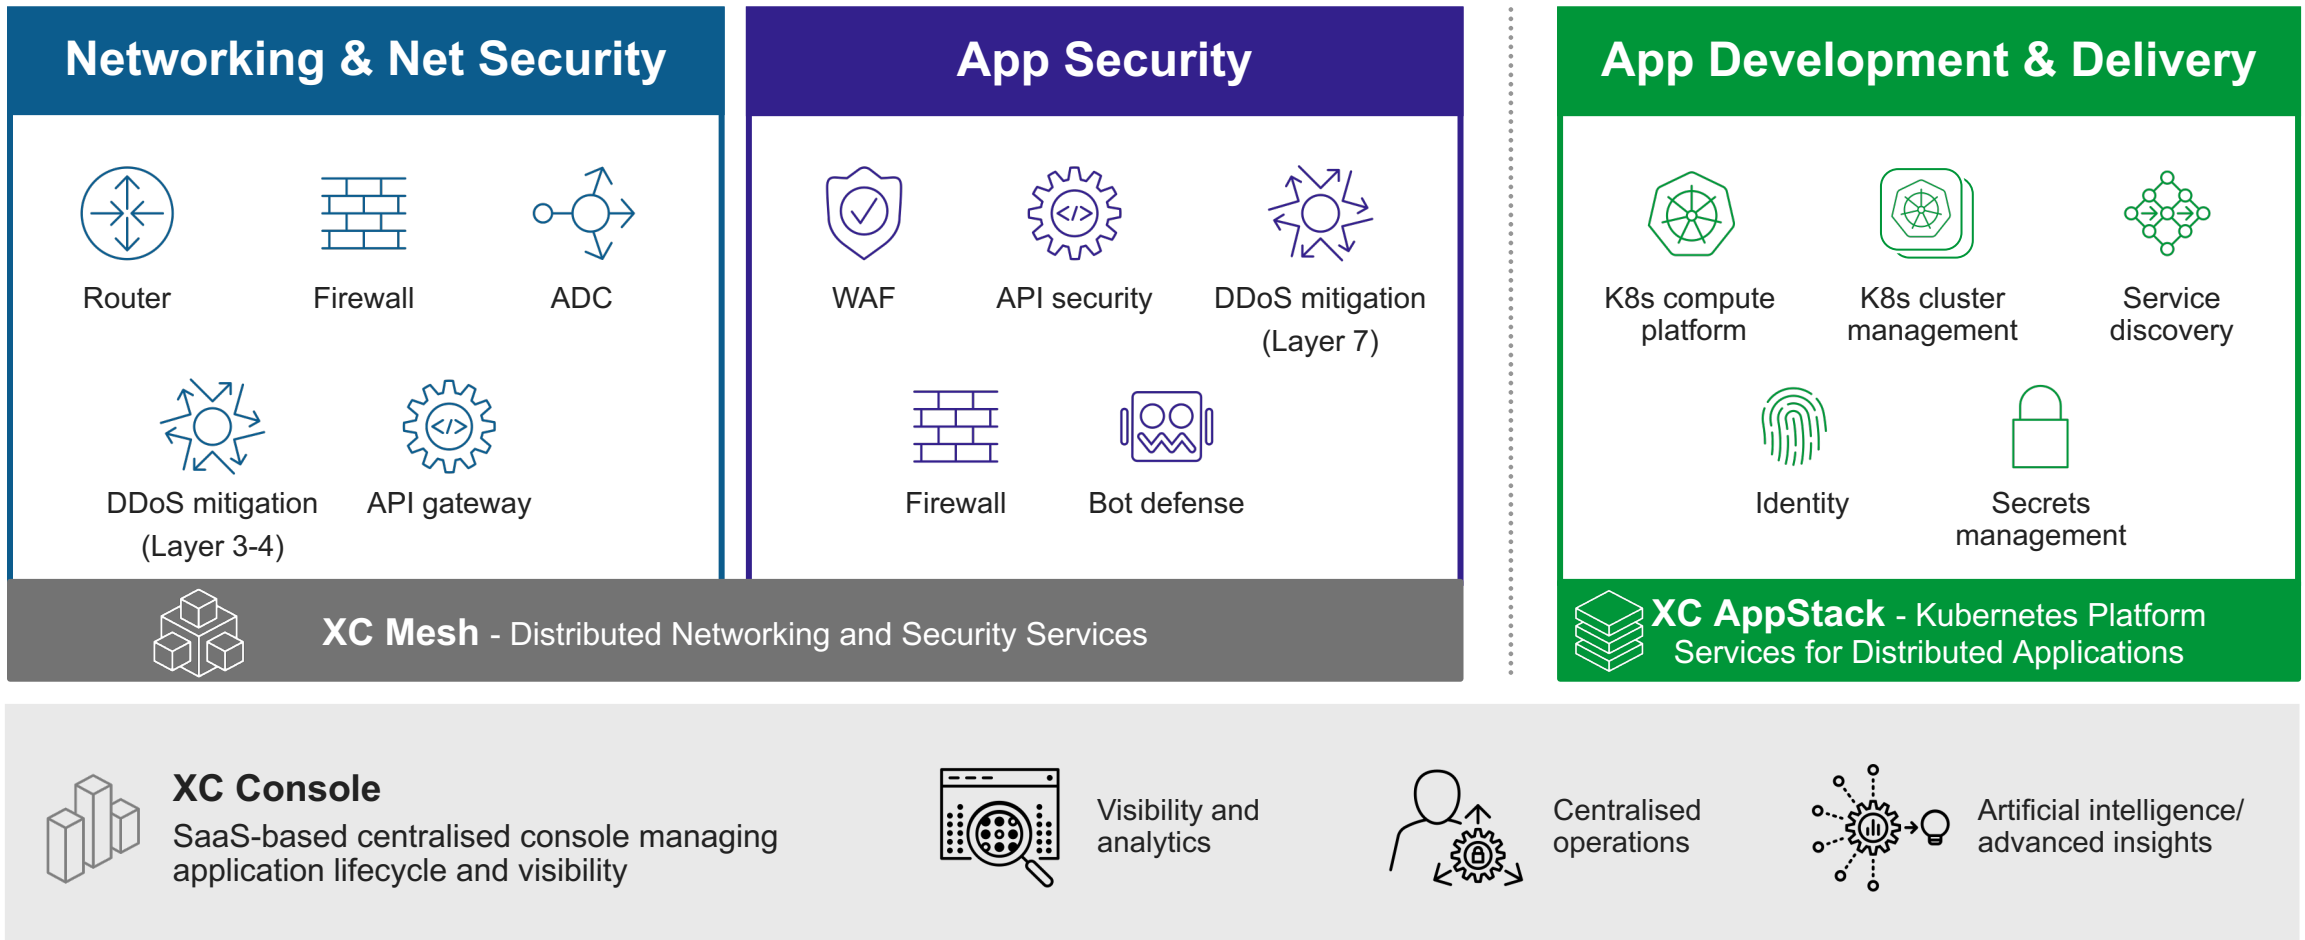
Networking & Net Security

Router

Firewall

ADC

DDoS mitigation (Layer 3-4)

API gateway

App Security

WAF

API security

DDoS mitigation (Layer 7)

Firewall

Bot defense

App Development & Delivery

K8s compute platform

K8s cluster management

Service discovery

Identity

Secrets management

XC Mesh - Distributed Networking and Security Services

XC AppStack - Kubernetes Platform Services for Distributed Applications

XC Console
SaaS-based centralised console managing application lifecycle and visibility

Visibility and analytics

Centralised operations

Artificial intelligence/ advanced insights